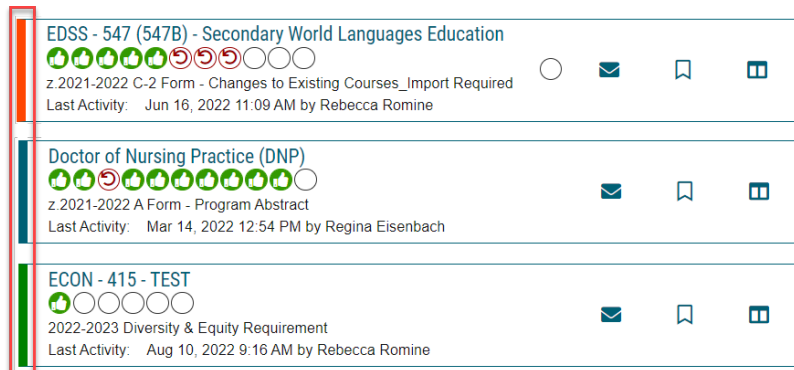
EDSS - 547 (547B) - Secondary World Languages Education
z.2021-2022 C-2 Form - Changes to Existing Courses_Import Required
Last Activity: Jun 16, 2022 11:09 AM by Rebecca Romine

Doctor of Nursing Practice (DNP)
z.2021-2022 A Form - Program Abstract
Last Activity: Mar 14, 2022 12:54 PM by Regina Eisenbach

ECON - 415 - TEST
2022-2023 Diversity & Equity Requirement
Last Activity: Aug 10, 2022 9:16 AM by Rebecca Romine